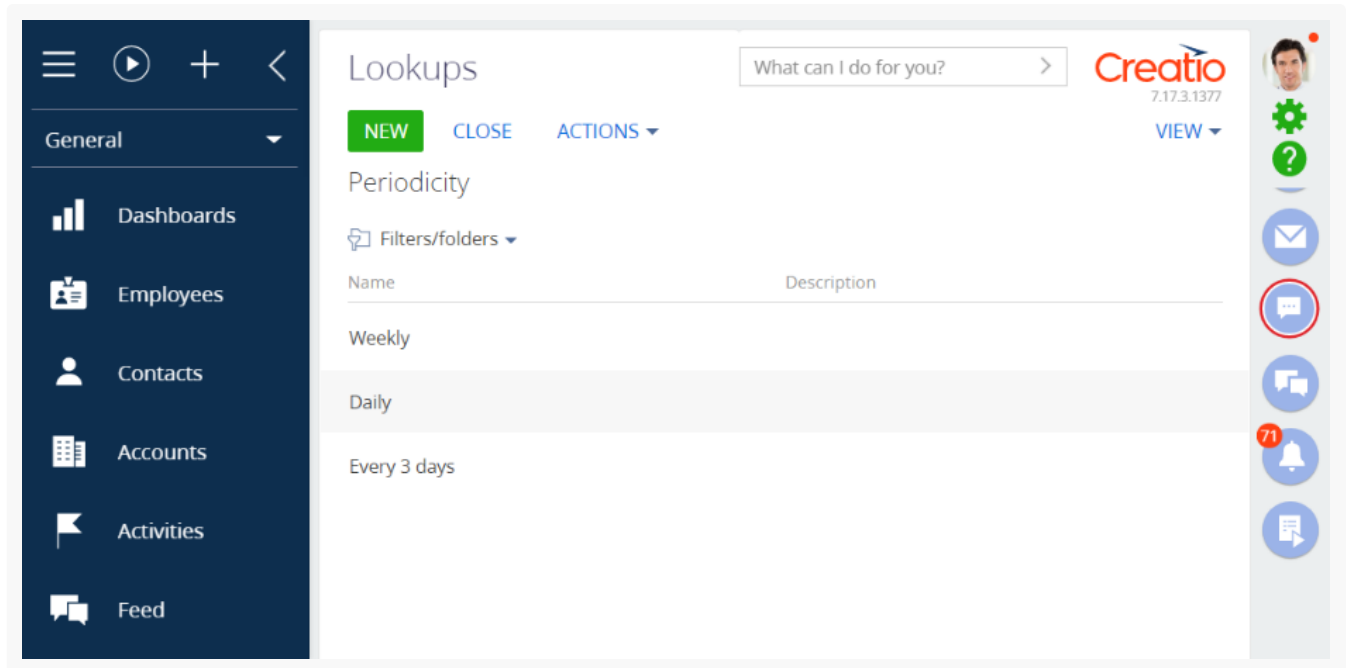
General

Dashboards

Employees

Contacts

Accounts

Activities

Feed

Lookups

What can I do for you?

Creatio
7.17.3.1377

NEW CLOSE ACTIONS VIEW

Periodicity

Filters/folders

| Name | Description |
|---|---|
| Weekly | |
| Daily | |
| Every 3 days | |

71